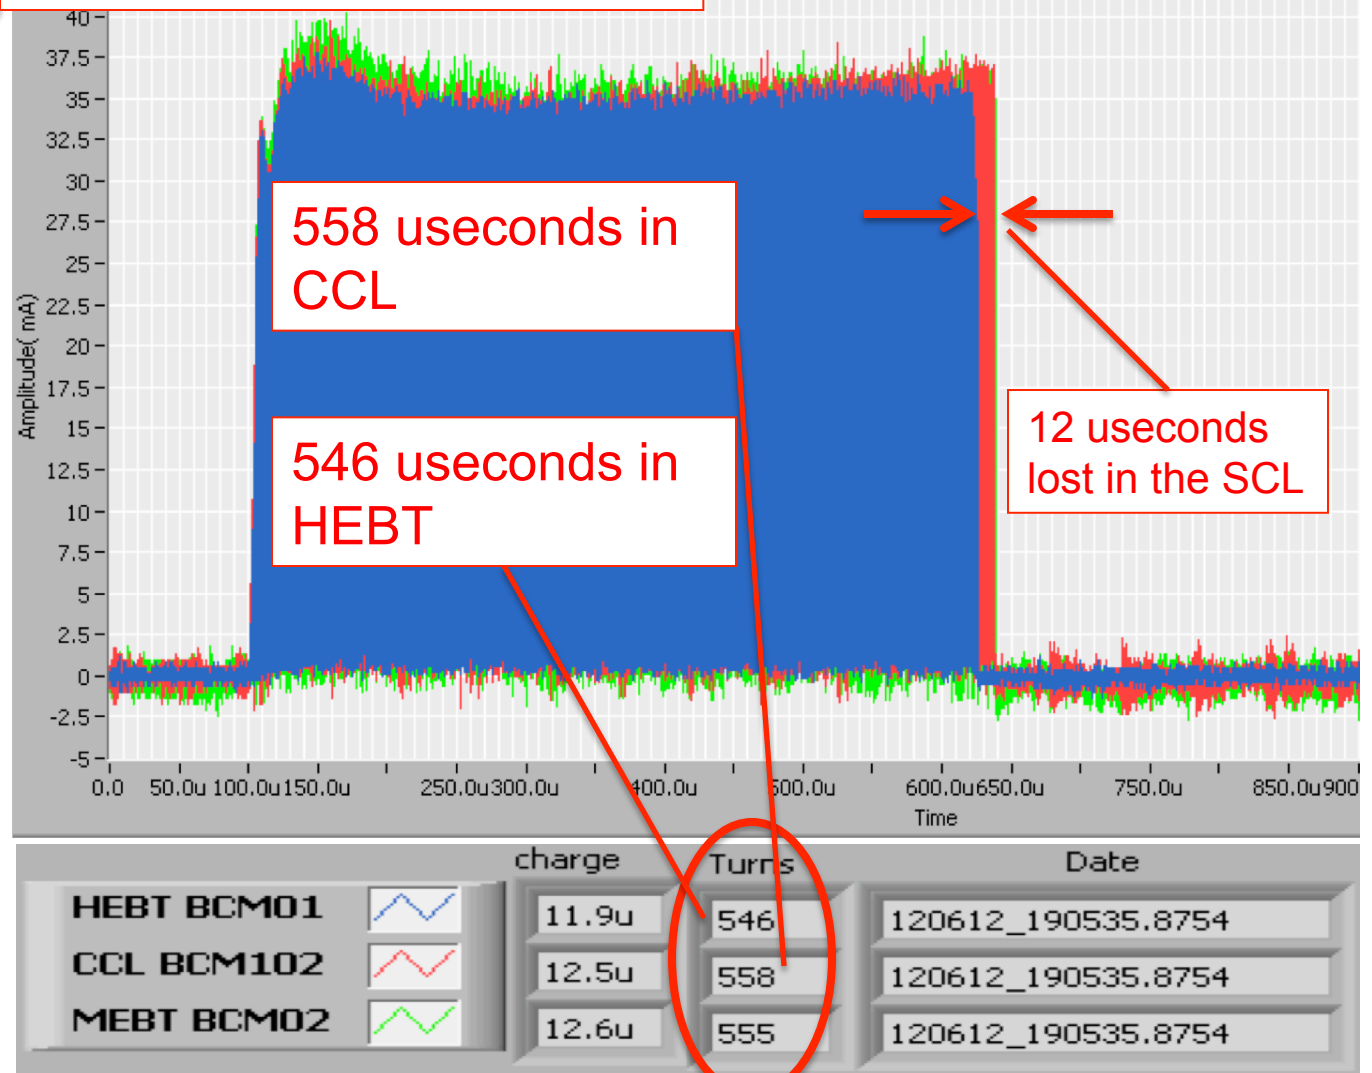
40
37.5
35
32.5
30
27.5
25
22.5
20
17.5
15
12.5
10
7.5
5
2.5
0
-2.5
-5

Amplitude( mA)

0.0 50.0u 100.0u 150.0u 250.0u 300.0u 400.0u 500.0u 600.0u 650.0u 750.0u 850.0u 900

Time

558 useconds in CCL

546 useconds in HEBT

12 useconds lost in the SCL

| | charge | Turns | Date |
|---|---|---|---|
| HEBT BCM01 | 11.9u | 546 | 120612_190535.8754 |
| CCL BCM102 | 12.5u | 558 | 120612_190535.8754 |
| MEBT BCM02 | 12.6u | 555 | 120612_190535.8754 |